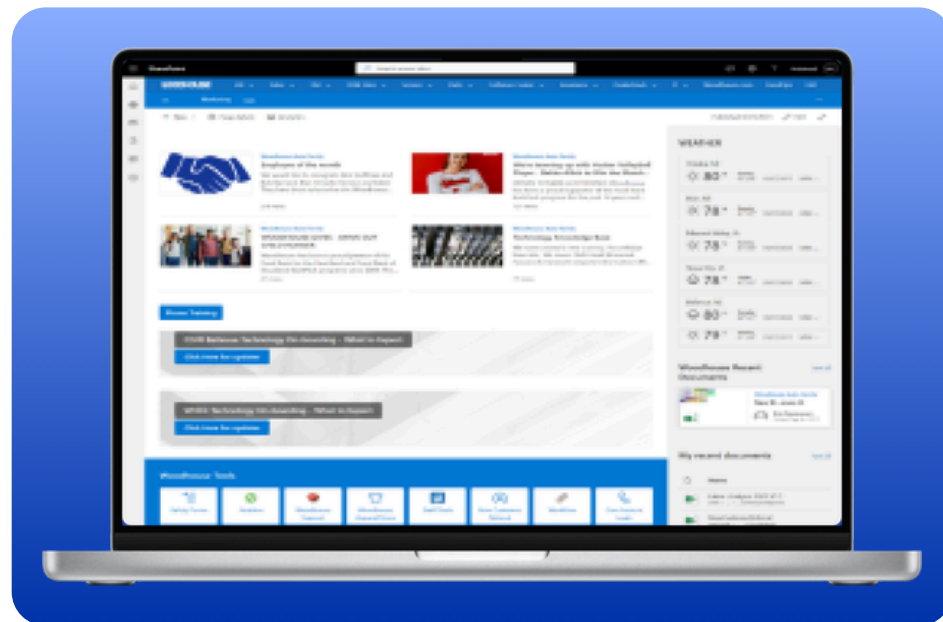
WEATHER

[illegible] 80°
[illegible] 78°
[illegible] 78°
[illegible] 78°
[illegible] 80°
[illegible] 79°

Employee of the month

Technology Knowledge Base

Woodhouse Tools

Woodhouse Recent Documents

My recent documents

Click here for updates

Click here for updates